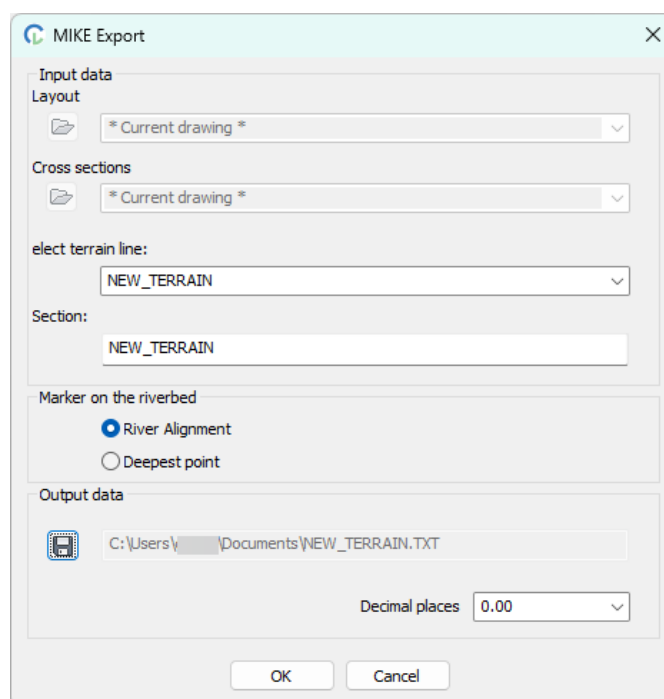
MIKE Export

Input data

Layout

* Current drawing *

Cross sections

* Current drawing *

elect terrain line:

NEW_TERRAIN

Section:

NEW_TERRAIN

Marker on the riverbed

River Alignment

Deepest point

Output data

C:\Users\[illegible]\Documents\NEW_TERRAIN.TXT

Decimal places 0.00

OK Cancel